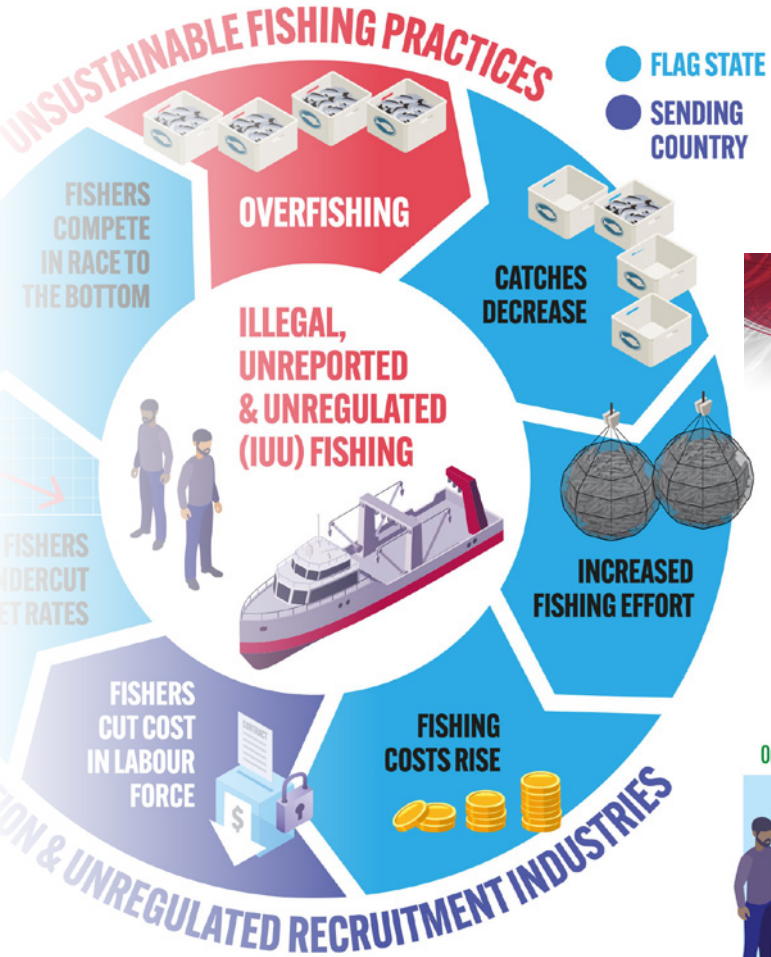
UNSUSTAINABLE FISHING PRACTICES

FLAG STATE

SENDING COUNTRY

FISHERS COMPETE IN RACE TO THE BOTTOM

OVERFISHING

CATCHES DECREASE

ILLEGAL, UNREPORTED & UNREGULATED (IUU) FISHING

FISHERS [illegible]NDERCUT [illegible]ET RATES

INCREASED FISHING EFFORT

FISHERS CUT COST IN LABOUR FORCE

FISHING COSTS RISE

$

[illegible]TION & UNREGULATED RECRUITMENT INDUSTRIES

O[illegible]